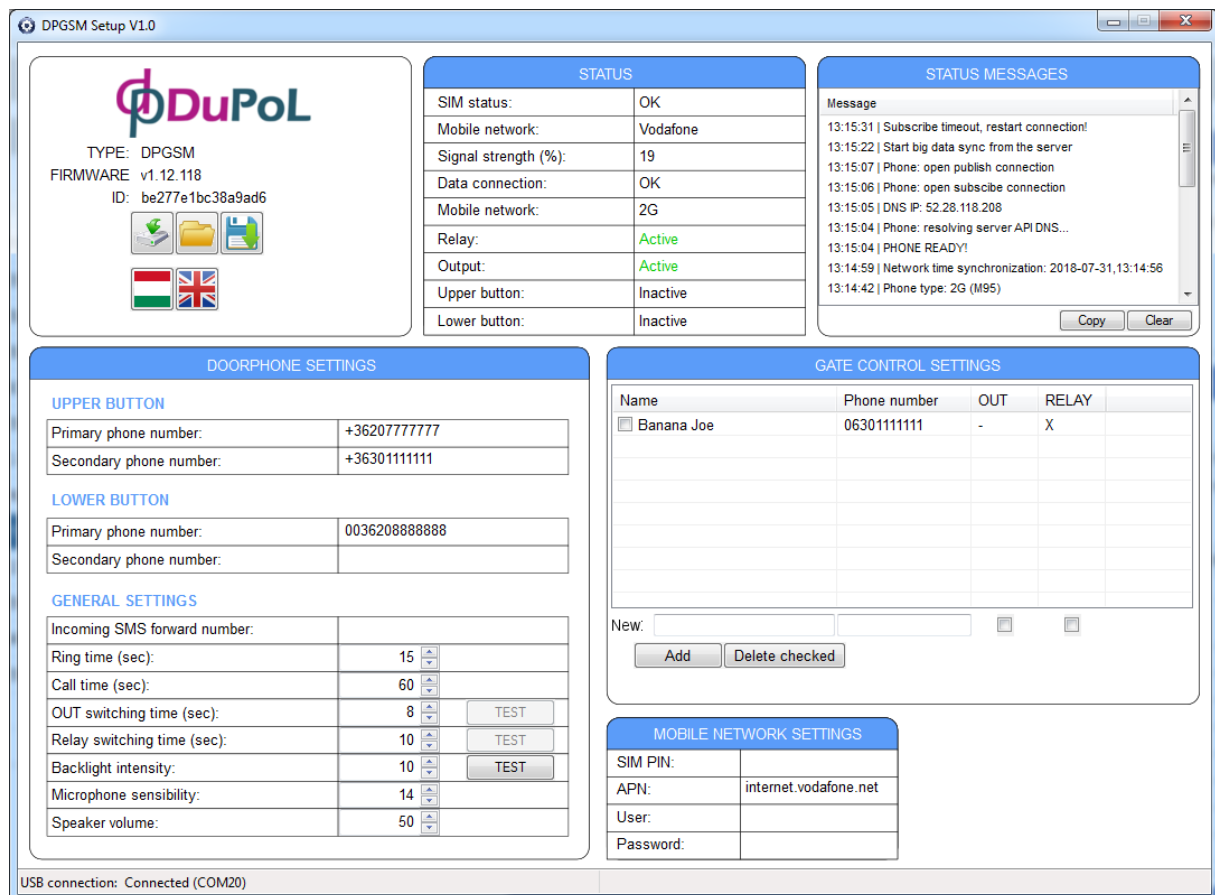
DPGSM Setup V1.0

DuPoL
TYPE: DPGSM
FIRMWARE v1.12.118
ID: be277e1bc38a9ad6

STATUS

| SIM status: | OK |
|---|---|
| Mobile network: | Vodafone |
| Signal strength (%): | 19 |
| Data connection: | OK |
| Mobile network: | 2G |
| Relay: | Active |
| Output: | Active |
| Upper button: | Inactive |
| Lower button: | Inactive |

STATUS MESSAGES

Message
13:15:31 | Subscribe timeout, restart connection!
13:15:22 | Start big data sync from the server
13:15:07 | Phone: open publish connection
13:15:06 | Phone: open subscibe connection
13:15:05 | DNS IP: 52.28.118.208
13:15:04 | Phone: resolving server API DNS...
13:15:04 | PHONE READY!
13:14:59 | Network time synchronization: 2018-07-31,13:14:56
13:14:42 | Phone type: 2G (M95)

Copy Clear

DOORPHONE SETTINGS

UPPER BUTTON

| Primary phone number: | +36207777777 |
|---|---|
| Secondary phone number: | +36301111111 |

LOWER BUTTON

| Primary phone number: | 0036208888888 |
|---|---|
| Secondary phone number: | |

GENERAL SETTINGS

| Incoming SMS forward number: | | |
|---|---|---|
| Ring time (sec): | 15 | |
| Call time (sec): | 60 | |
| OUT switching time (sec): | 8 | TEST |
| Relay switching time (sec): | 10 | TEST |
| Backlight intensity: | 10 | TEST |
| Microphone sensibility: | 14 | |
| Speaker volume: | 50 | |

GATE CONTROL SETTINGS

| Name | Phone number | OUT | RELAY |
|---|---|---|---|
| Banana Joe | 06301111111 | - | X |

New:

Add Delete checked

MOBILE NETWORK SETTINGS

| SIM PIN: | |
|---|---|
| APN: | internet.vodafone.net |
| User: | |
| Password: | |

USB connection: Connected (COM20)